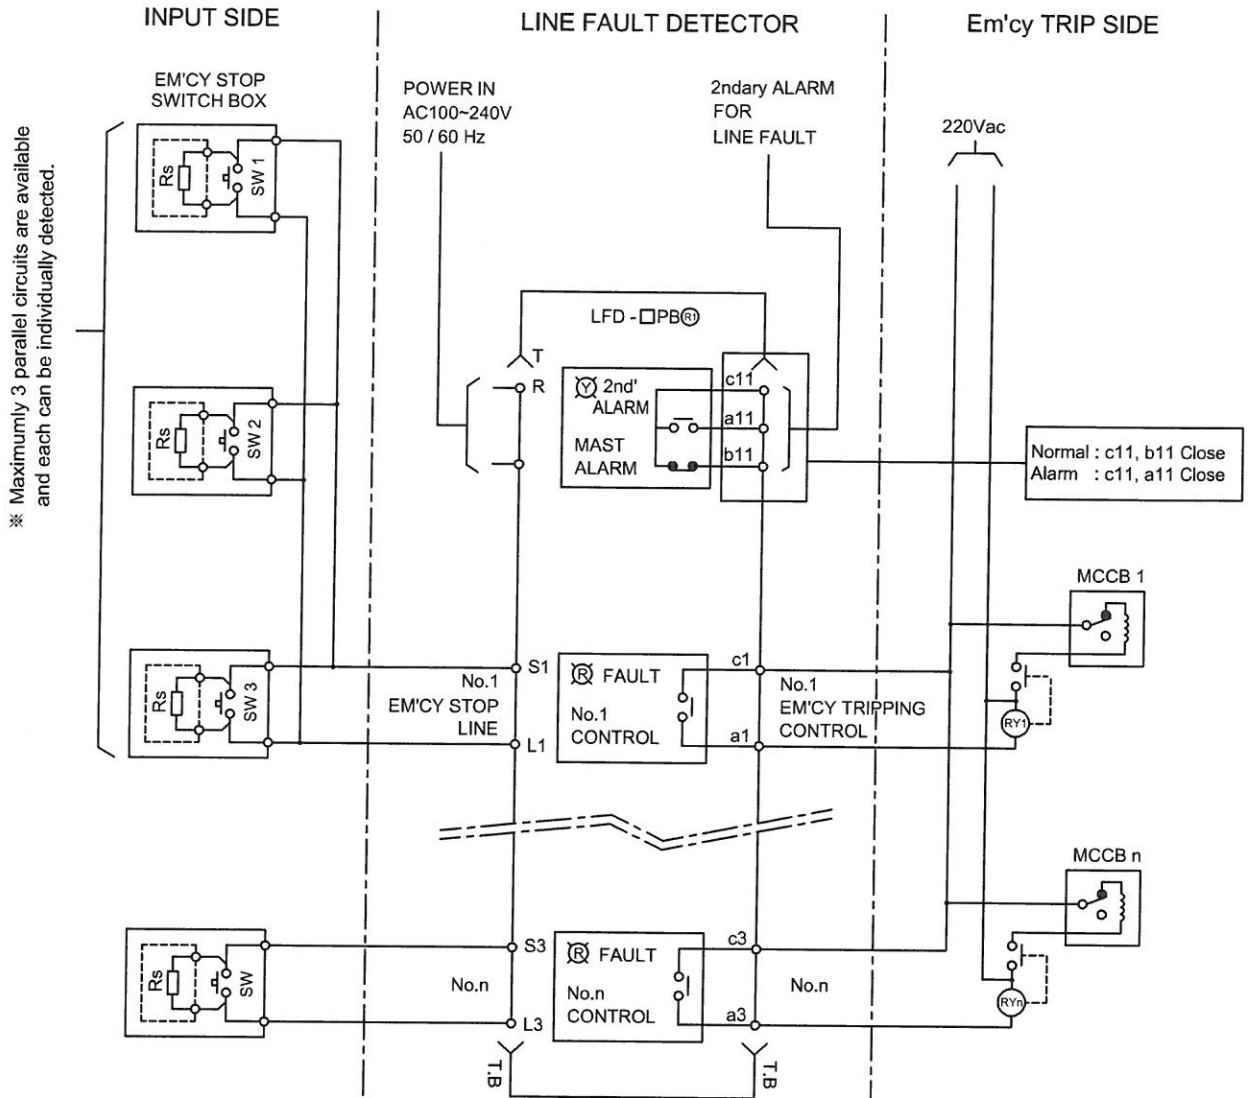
INPUT SIDE

LINE FAULT DETECTOR

Em'cy TRIP SIDE

EM'CY STOP SWITCH BOX

※ Maximumly 3 parallel circuits are available and each can be individually detected.

Rs SW 1

Rs SW 2

Rs SW 3

Rs SW

POWER IN AC100~240V 50 / 60 Hz

2ndary ALARM FOR LINE FAULT

220Vac

LFD - □PB Ⓡ

T

R

Ⓨ 2nd' ALARM

MAST ALARM

c11

a11

b11

Normal : c11, b11 Close
Alarm : c11, a11 Close

MCCB 1

S1

Ⓡ FAULT

No.1 CONTROL

c1

a1

No.1 EM'CY STOP LINE

L1

No.1 EM'CY TRIPPING CONTROL

RY1

MCCB n

S3

Ⓡ FAULT

No.n CONTROL

c3

a3

No.n

L3

No.n

RYn

T.B

T.B